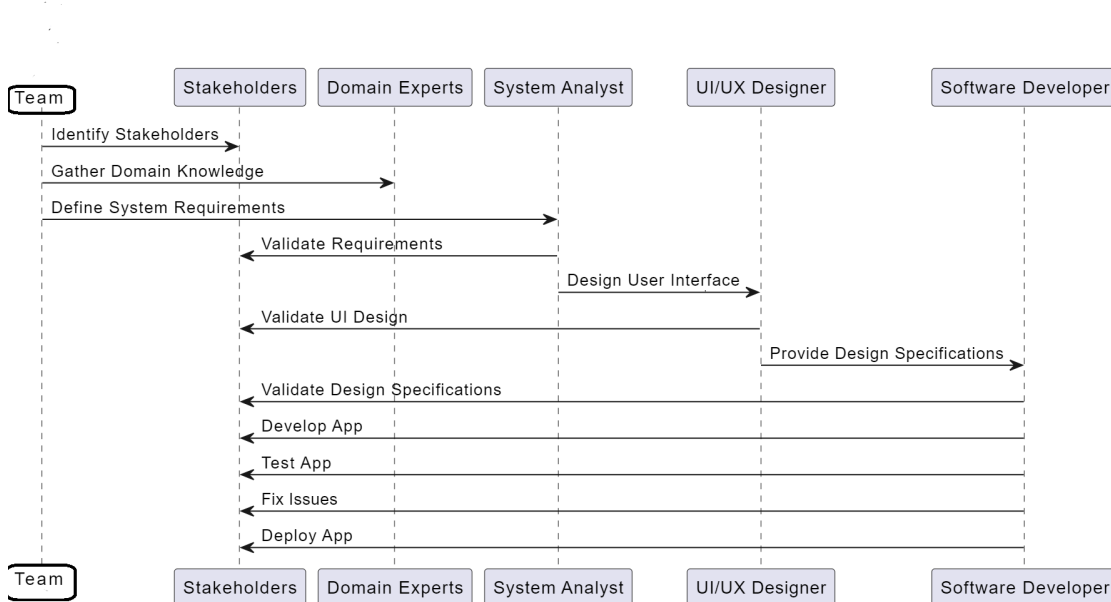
Team

Stakeholders

Domain Experts

System Analyst

UI/UX Designer

Software Developer

Identify Stakeholders

Gather Domain Knowledge

Define System Requirements

Validate Requirements

Design User Interface

Validate UI Design

Provide Design Specifications

Validate Design Specifications

Develop App

Test App

Fix Issues

Deploy App

Team

Stakeholders

Domain Experts

System Analyst

UI/UX Designer

Software Developer